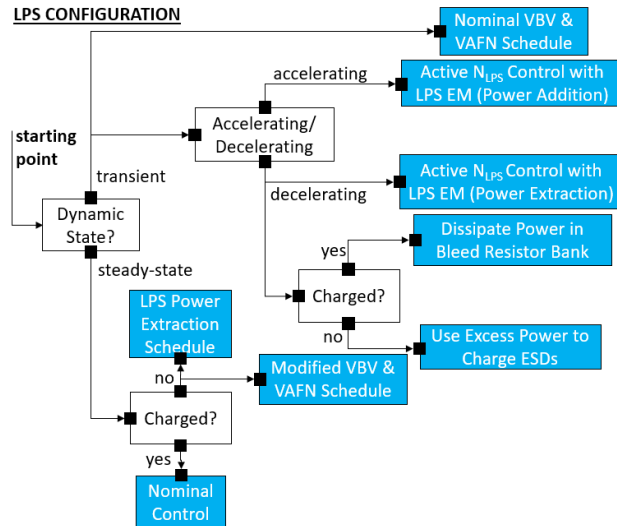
LPS CONFIGURATION

starting point

Nominal VBV & VAFN Schedule

accelerating

Active $N_{LPS}$ Control with LPS EM (Power Addition)

Accelerating/ Decelerating

transient

Active $N_{LPS}$ Control with LPS EM (Power Extraction)

decelerating

Dynamic State?

Dissipate Power in Bleed Resistor Bank

yes

steady-state

Charged?

LPS Power Extraction Schedule

no

Use Excess Power to Charge ESDs

no

Modified VBV & VAFN Schedule

Charged?

yes

Nominal Control